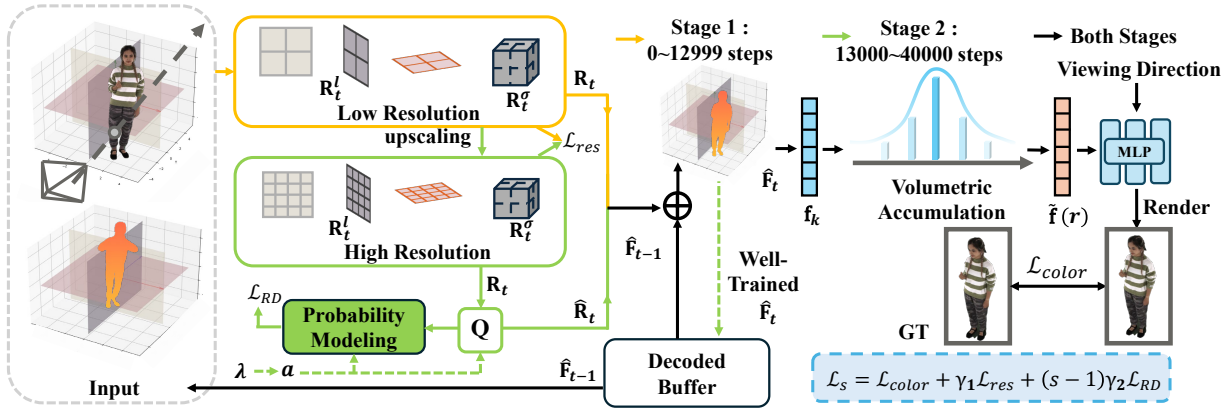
Stage 1 :
0~12999 steps

Stage 2 :
13000~40000 steps

Both Stages

Viewing Direction

$\mathbf{R}_t^l$

$\mathbf{R}_t^\sigma$

$\mathbf{R}_t$

Low Resolution

upscaling

$\mathcal{L}_{res}$

$\mathbf{R}_t^l$

$\mathbf{R}_t^\sigma$

High Resolution

$\hat{\mathbf{F}}_t$

$\mathbf{f}_k$

Volumetric Accumulation

$\tilde{\mathbf{f}}(\boldsymbol{r})$

MLP

Render

$\hat{\mathbf{F}}_{t-1}$

Well-Trained $\hat{\mathbf{F}}_t$

$\mathcal{L}_{color}$

$\mathbf{R}_t$

$\mathcal{L}_{RD}$

Probability Modeling

Q

$\hat{\mathbf{R}}_t$

GT

$\boldsymbol{\lambda}$

$\boldsymbol{a}$

$\hat{\mathbf{F}}_{t-1}$

Decoded Buffer

Input

$\mathcal{L}_s = \mathcal{L}_{color} + \gamma_1 \mathcal{L}_{res} + (s-1)\gamma_2 \mathcal{L}_{RD}$